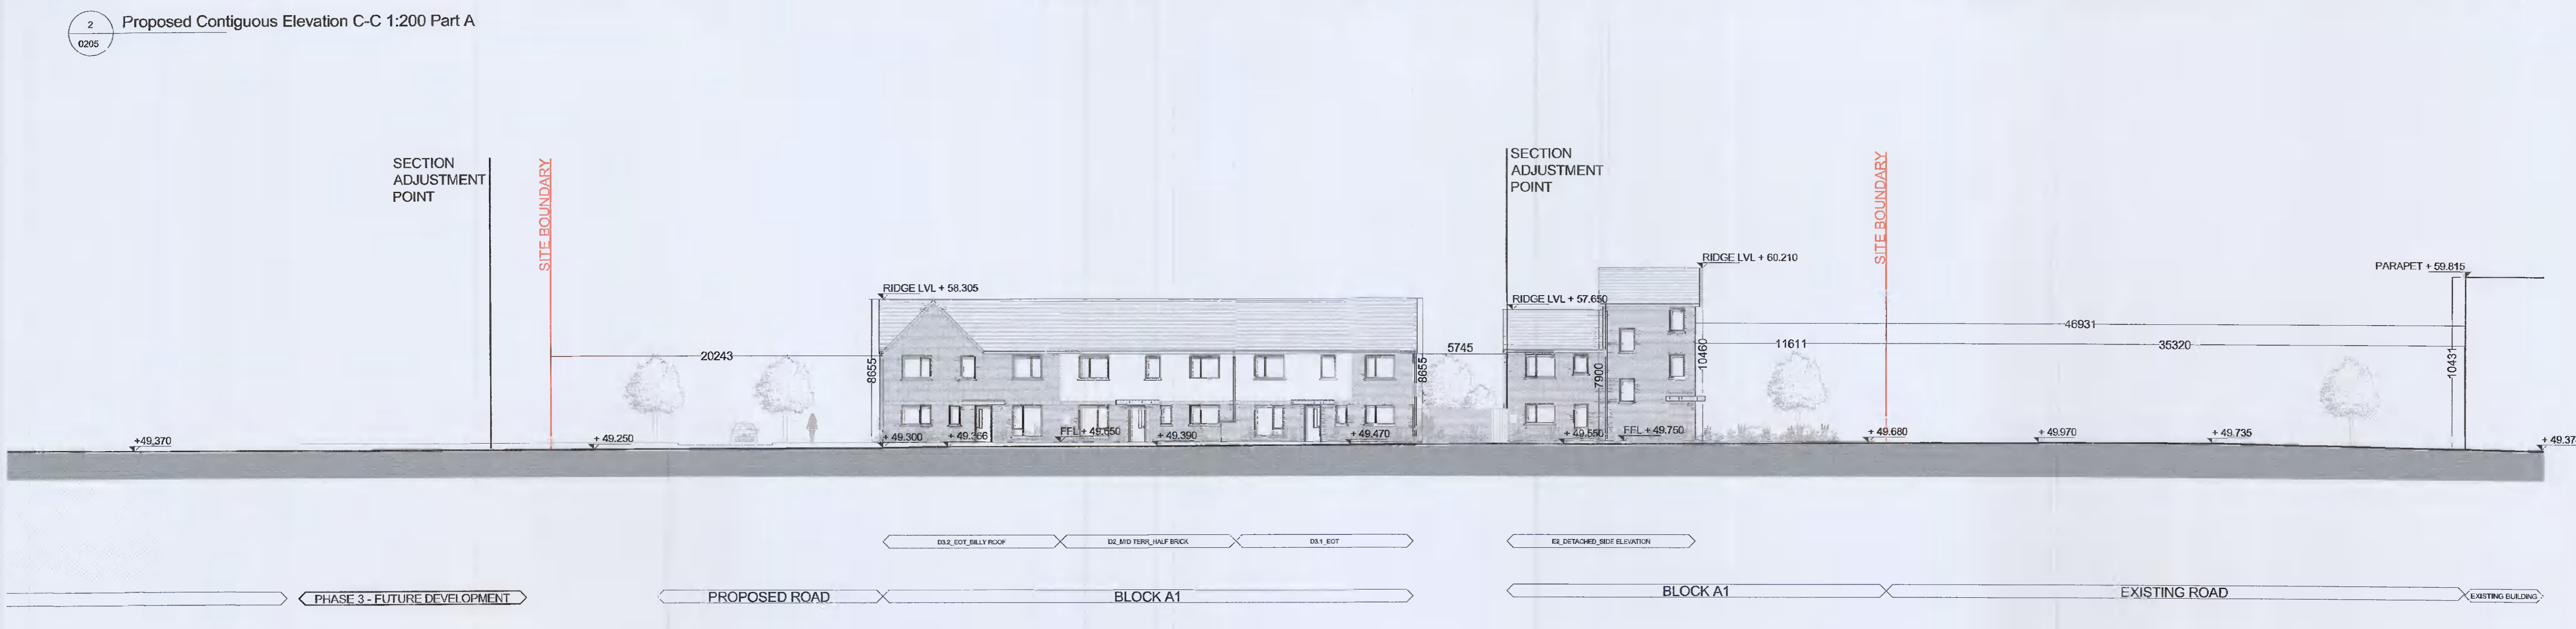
2
0205
Proposed Contiguous Elevation C-C 1:200 Part A

SECTION ADJUSTMENT POINT

SITE BOUNDARY

SECTION ADJUSTMENT POINT

SITE BOUNDARY

RIDGE LVL + 58.305

RIDGE LVL + 60.210

RIDGE LVL + 57.650

PARAPET + 59.815

20243

8655

8655

5745

7900

10460

11611

46931

35320

10431

+49.370

+ 49.250

+ 49.300

+ 49.366

FFL + 49.550

+ 49.390

+ 49.470

+ 49.550

FFL + 49.750

+ 49.680

+ 49.970

+ 49.735

+ 49.37

D3.2_EOT_BILLY ROOF

D2_MID TERR_HALF BRICK

D3.1_EOT

E2_DETACHED_SIDE ELEVATION

PHASE 3 - FUTURE DEVELOPMENT

PROPOSED ROAD

BLOCK A1

BLOCK A1

EXISTING ROAD

EXISTING BUILDING